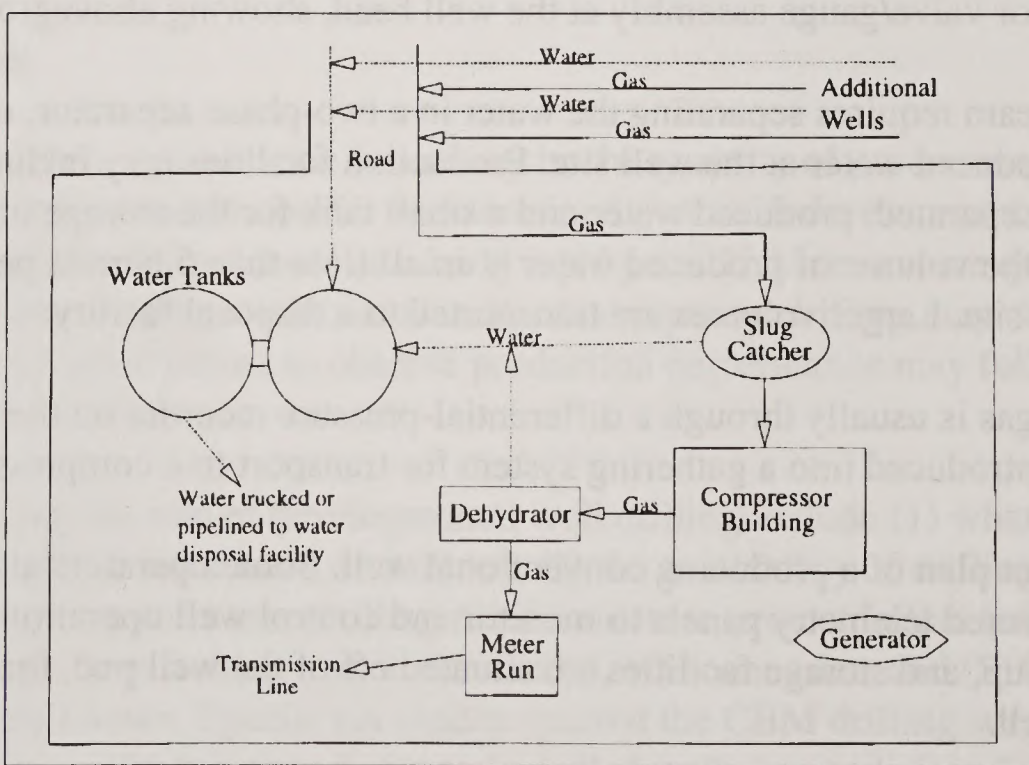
Water
Gas
Additional Wells
Water
Gas
Road
Gas
Water Tanks
Water
Slug Catcher
Water trucked or pipelined to water disposal facility
Dehydrator
Gas
Compressor Building
Gas
Meter Run
Transmission Line
Generator